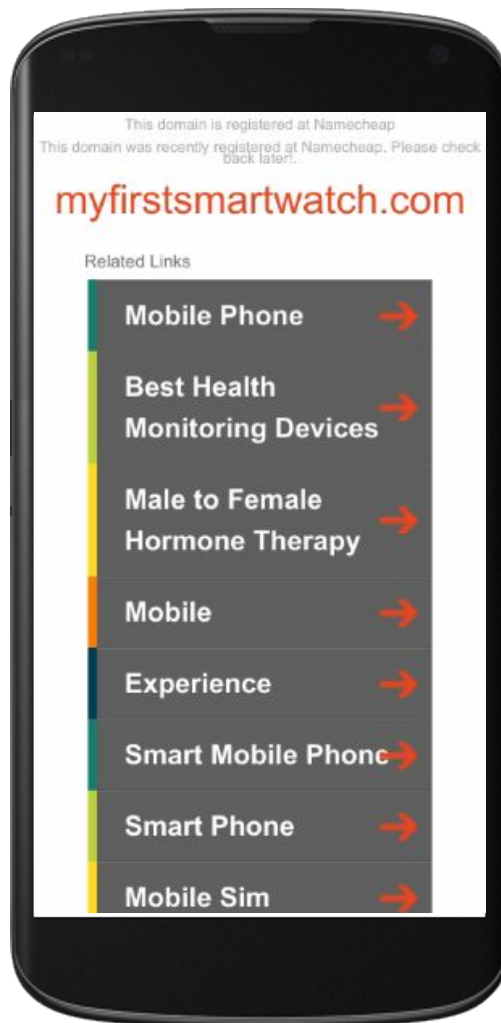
This domain is registered at Namecheap

This domain was recently registered at Namecheap. Please check back later!.

myfirstsmartwatch.com

Related Links

Mobile Phone

Best Health Monitoring Devices

Male to Female Hormone Therapy

Mobile

Experience

Smart Mobile Phonc

Smart Phone

Mobile Sim